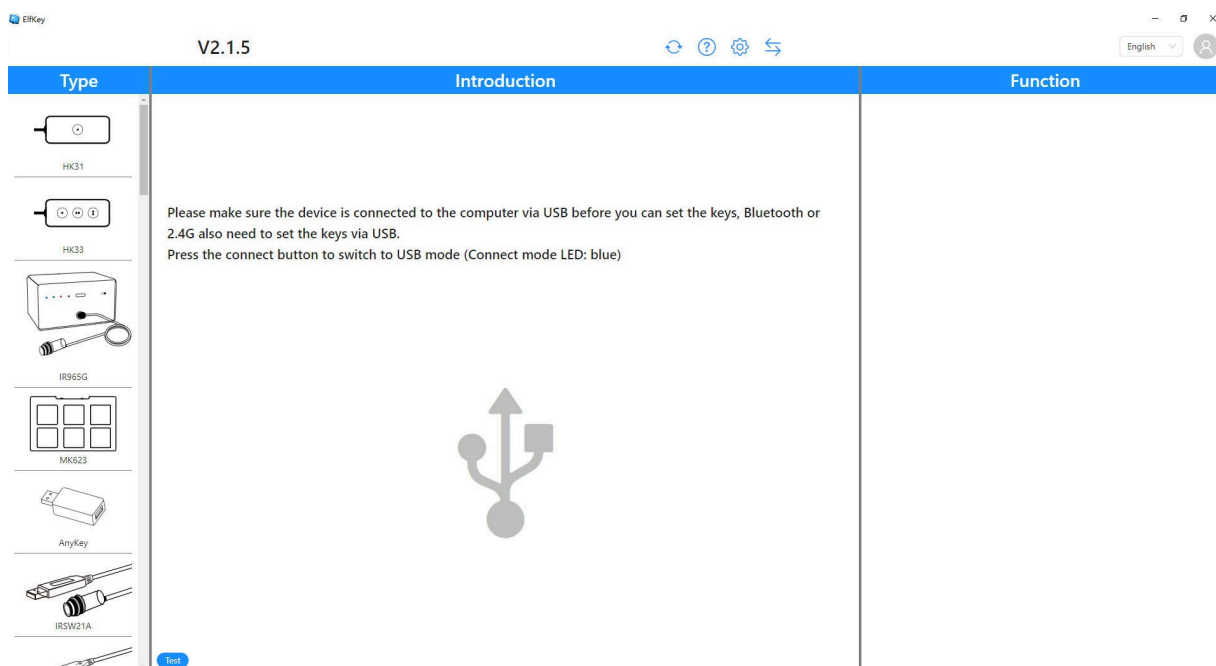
ElfKey

V2.1.5

English

| Type | Introduction | Function |
|---|---|---|

HK31

HK33

IR965G

MK623

AnyKey

IRSW21A

Please make sure the device is connected to the computer via USB before you can set the keys, Bluetooth or 2.4G also need to set the keys via USB.
Press the connect button to switch to USB mode (Connect mode LED: blue)

Test